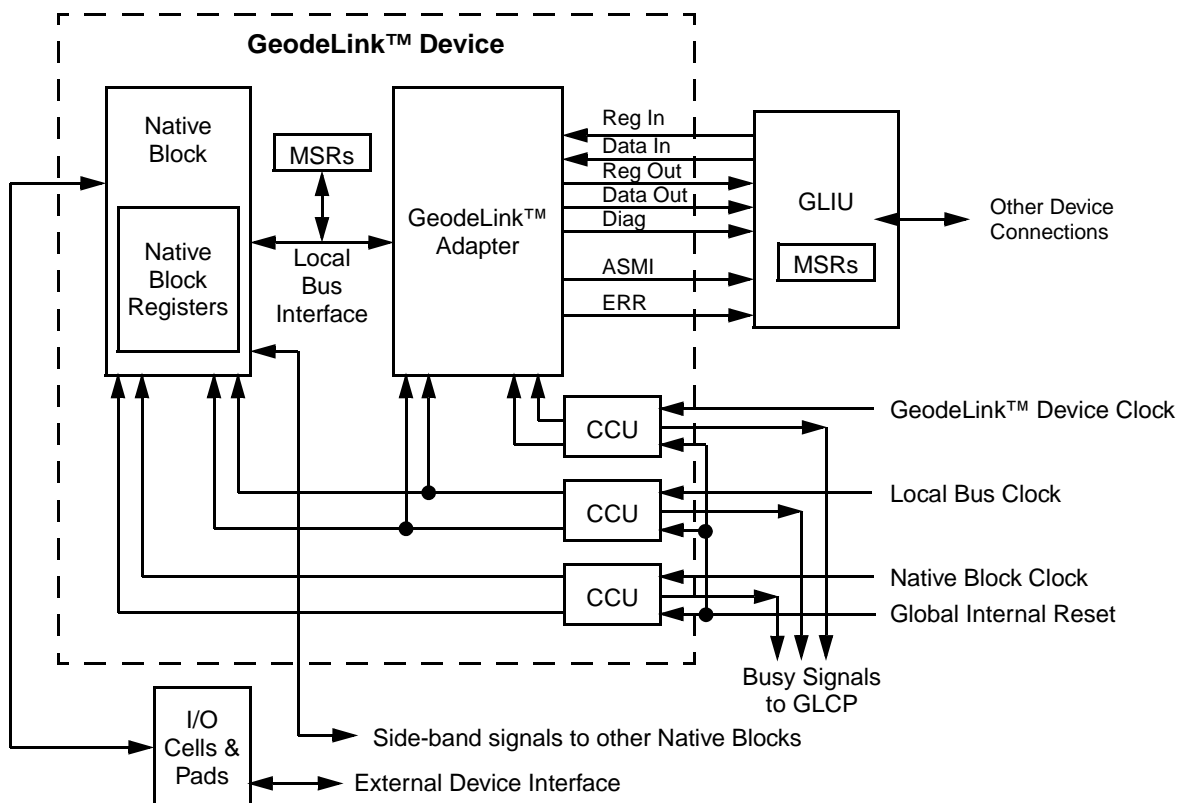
GeodeLink™ Device

Native Block

Native Block Registers

MSRs

Local Bus Interface

GeodeLink™ Adapter

Reg In

Data In

Reg Out

Data Out

Diag

ASMI

ERR

GLIU

MSRs

Other Device Connections

CCU

CCU

CCU

GeodeLink™ Device Clock

Local Bus Clock

Native Block Clock

Global Internal Reset

Busy Signals to GLCP

I/O Cells & Pads

Side-band signals to other Native Blocks

External Device Interface